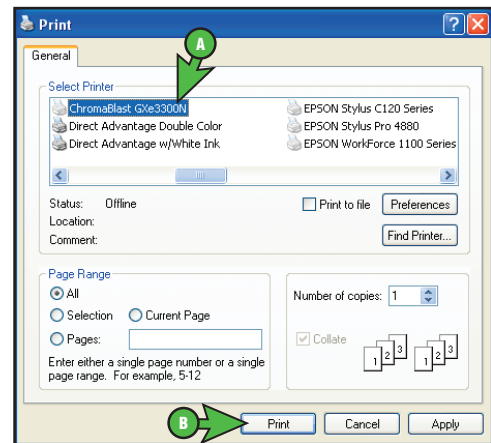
Print

General

A

Select Printer

ChromaBlast GXe3300N
Direct Advantage Double Color
Direct Advantage w/White Ink
EPSON Stylus C120 Series
EPSON Stylus Pro 4880
EPSON WorkForce 1100 Series

Status: Offline
Location:
Comment:

Print to file

Preferences

Find Printer...

Page Range

All

Selection

Current Page

Pages:

Enter either a single page number or a single page range. For example, 5-12

Number of copies: 1

Collate

1 2 3 1 2 3

B

Print

Cancel

Apply